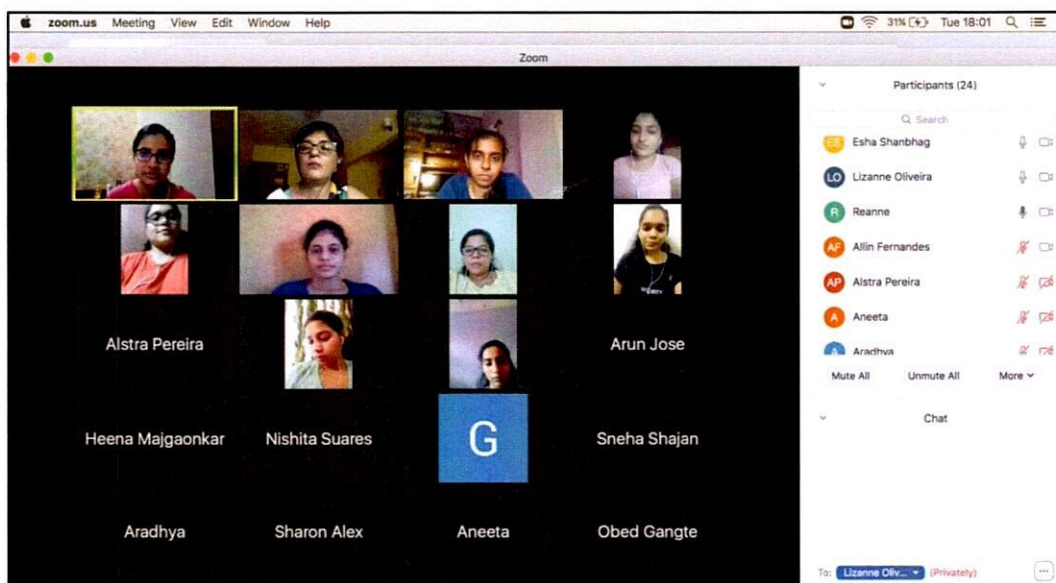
zoom.us Meeting View Edit Window Help

31% Tue 18:01

Zoom

Alstra Pereira

Arun Jose

Heena Majgaonkar

Nishita Suares

G

Sneha Shajan

Aradhya

Sharon Alex

Aneeta

Obed Gangte

Participants (24)

Search

ES Esha Shanbhag

LO Lizanne Oliveira

R Reanne

AF Allin Fernandes

AP Alstra Pereira

A Aneeta

A Aradhya

Mute All

Unmute All

More

Chat

To: Lizanne Oliv... (Privately)